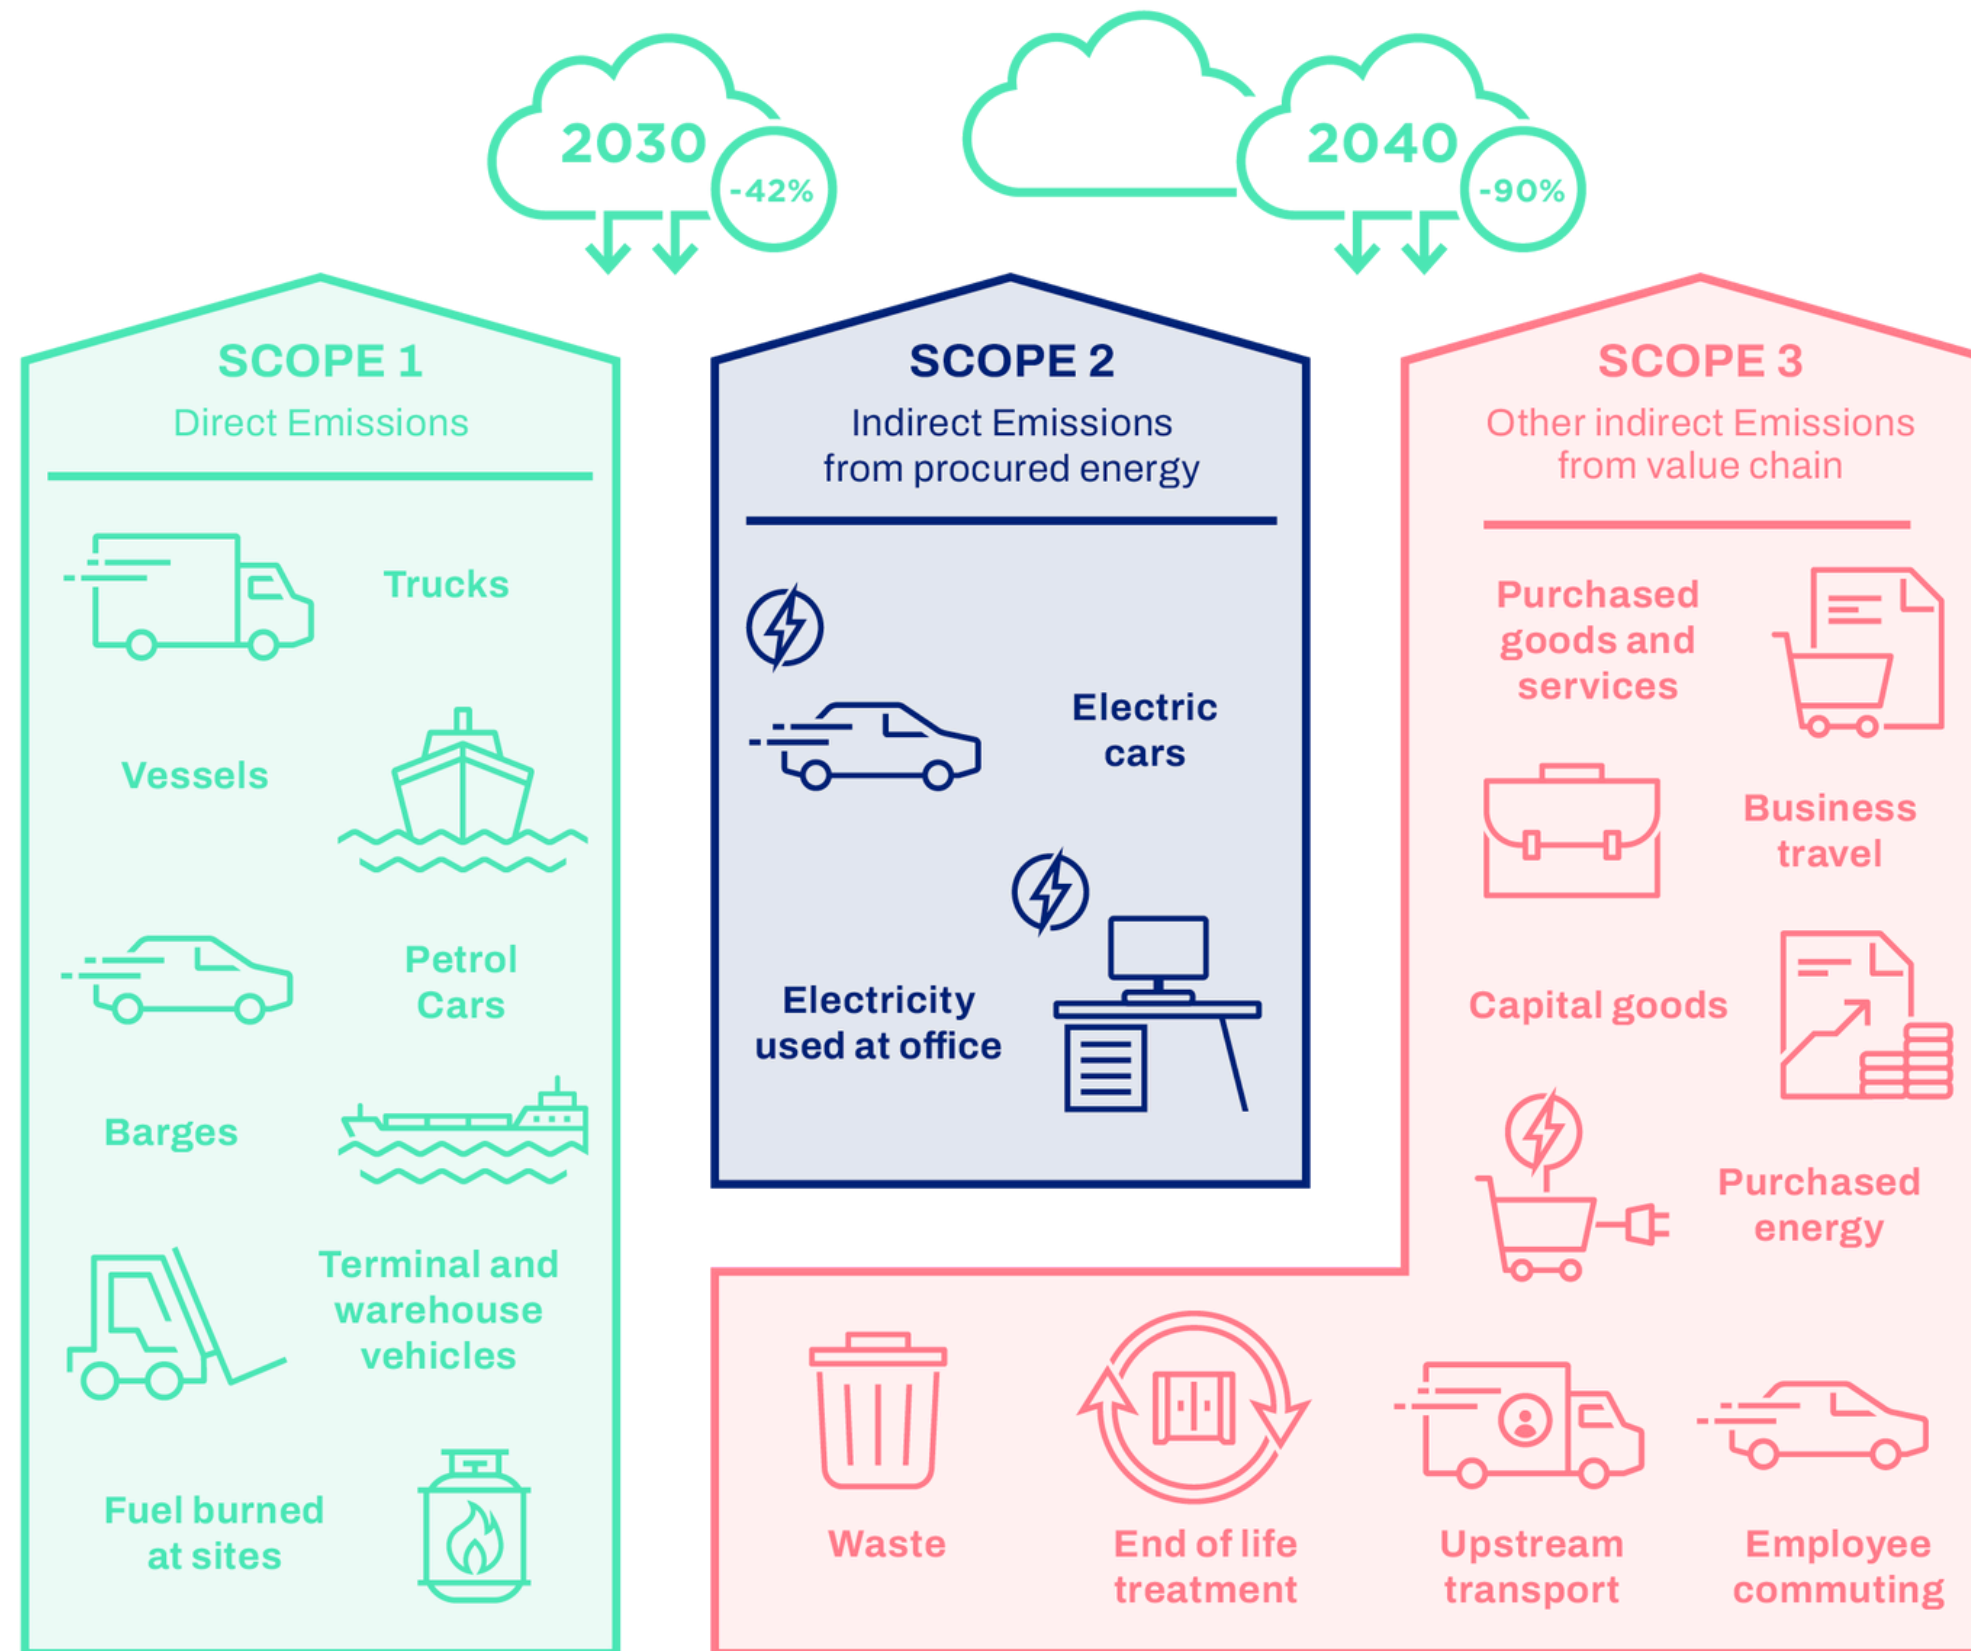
2030 -42%

2040 -90%

SCOPE 1
Direct Emissions

Trucks

Vessels

Petrol Cars

Barges

Terminal and warehouse vehicles

Fuel burned at sites

SCOPE 2
Indirect Emissions from procured energy

Electric cars

Electricity used at office

SCOPE 3
Other indirect Emissions from value chain

Purchased goods and services

Business travel

Capital goods

Purchased energy

Waste

End of life treatment

Upstream transport

Employee commuting